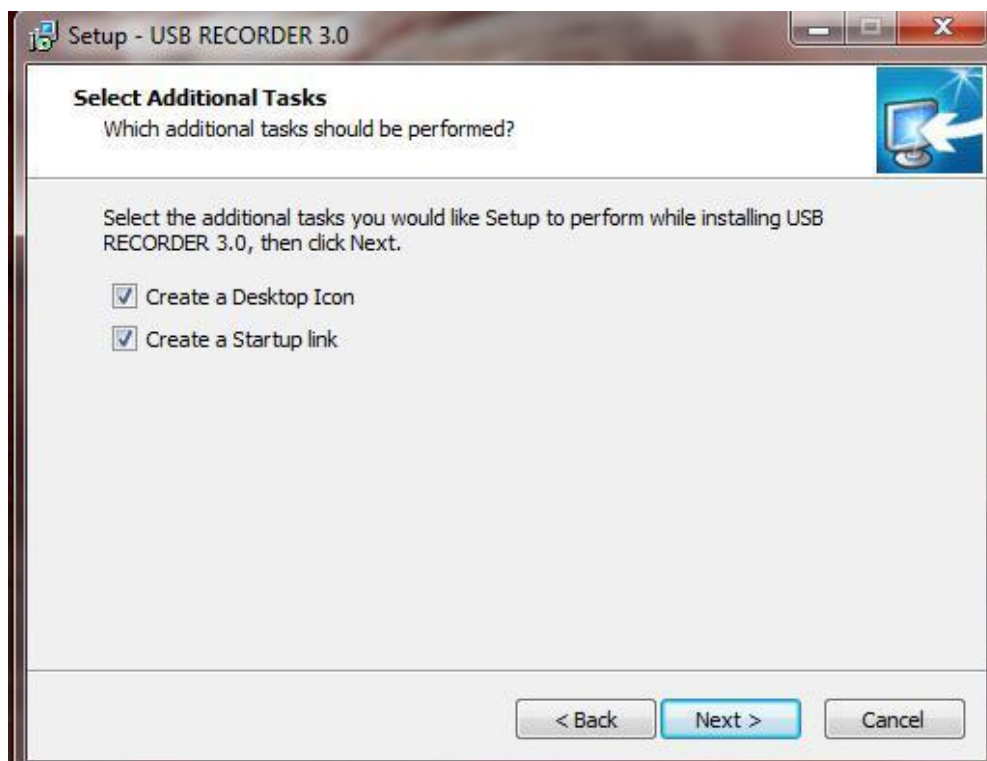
Setup - USB RECORDER 3.0

Select Additional Tasks
Which additional tasks should be performed?

Select the additional tasks you would like Setup to perform while installing USB RECORDER 3.0, then click Next.

Create a Desktop Icon

Create a Startup link

< Back Next > Cancel